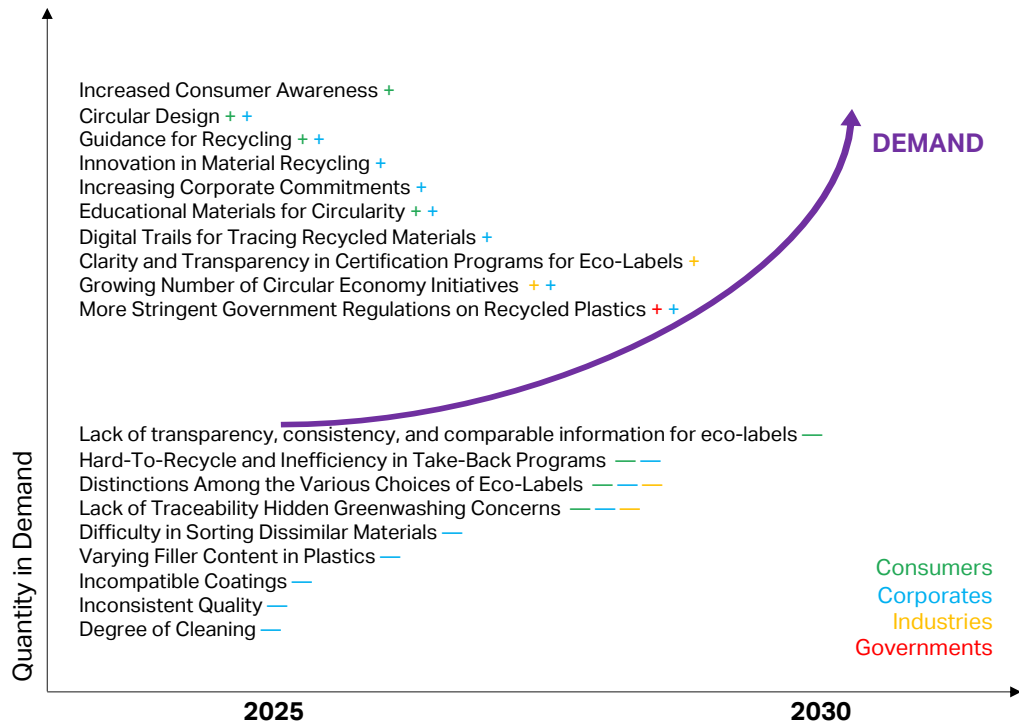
Increased Consumer Awareness +
Circular Design + +
Guidance for Recycling + +
Innovation in Material Recycling +
Increasing Corporate Commitments +
Educational Materials for Circularity + +
Digital Trails for Tracing Recycled Materials +
Clarity and Transparency in Certification Programs for Eco-Labels +
Growing Number of Circular Economy Initiatives + +
More Stringent Government Regulations on Recycled Plastics + +

DEMAND

Lack of transparency, consistency, and comparable information for eco-labels —
Hard-To-Recycle and Inefficiency in Take-Back Programs — —
Distinctions Among the Various Choices of Eco-Labels — — —
Lack of Traceability Hidden Greenwashing Concerns — — —
Difficulty in Sorting Dissimilar Materials —
Varying Filler Content in Plastics —
Incompatible Coatings —
Inconsistent Quality —
Degree of Cleaning —

Consumers
Corporates
Industries
Governments

Quantity in Demand

2025
2030